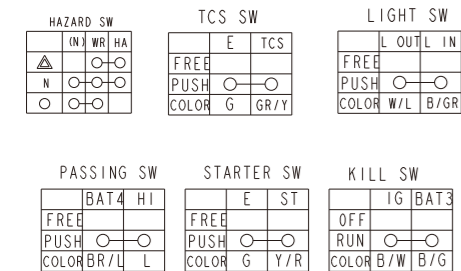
HAZARD SW

| | (N) | WR | HA |
|---|---|---|---|
| ⚠ | | O | O |
| N | O | O | O |
| O | O | O | |

TCS SW

| | E | TCS |
|---|---|---|
| FREE | | |
| PUSH | O | O |
| COLOR | G | GR/Y |

LIGHT SW

| | L OUT | L IN |
|---|---|---|
| FREE | | |
| PUSH | O | O |
| COLOR | W/L | B/GR |

PASSING SW

| | BAT4 | HI |
|---|---|---|
| FREE | | |
| PUSH | O | O |
| COLOR | BR/L | L |

STARTER SW

| | E | ST |
|---|---|---|
| FREE | | |
| PUSH | O | O |
| COLOR | G | Y/R |

KILL SW

| | IG | BAT3 |
|---|---|---|
| OFF | | |
| RUN | O | O |
| COLOR | B/W | B/G |